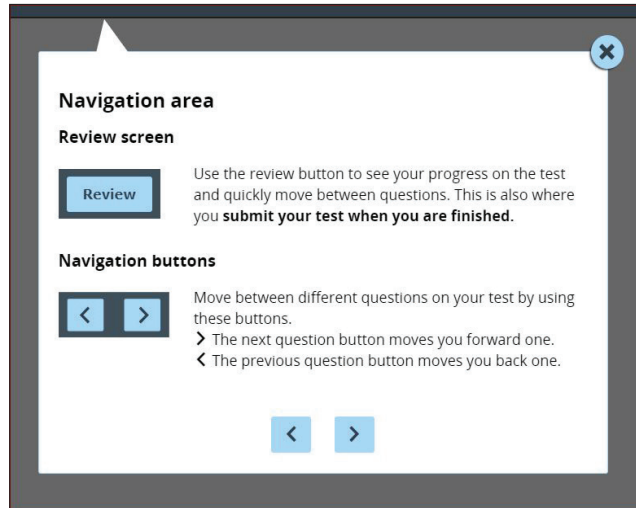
Navigation area

Review screen

Review

Use the review button to see your progress on the test and quickly move between questions. This is also where you **submit your test when you are finished**.

Navigation buttons

< >

Move between different questions on your test by using these buttons.
> The next question button moves you forward one.
< The previous question button moves you back one.

< >